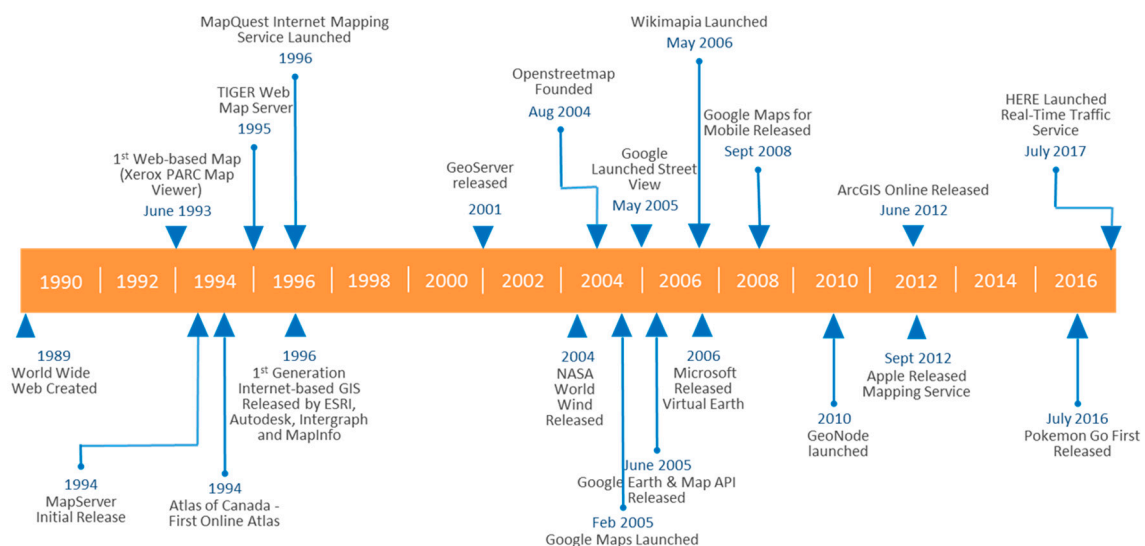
MapQuest Internet Mapping Service Launched
1996

TIGER Web Map Server
1995

1$^{st}$ Web-based Map (Xerox PARC Map Viewer)
June 1993

GeoServer released
2001

Openstreetmap Founded
Aug 2004

Google Launched Street View
May 2005

Wikimapia Launched
May 2006

Google Maps for Mobile Released
Sept 2008

ArcGIS Online Released
June 2012

HERE Launched Real-Time Traffic Service
July 2017

1990 1992 1994 1996 1998 2000 2002 2004 2006 2008 2010 2012 2014 2016

1989
World Wide Web Created

1994
MapServer Initial Release

1994
Atlas of Canada - First Online Atlas

1996
1$^{st}$ Generation Internet-based GIS Released by ESRI, Autodesk, Intergraph and MapInfo

2004
NASA World Wind Released

Feb 2005
Google Maps Launched

June 2005
Google Earth & Map API Released

2006
Microsoft Released Virtual Earth

2010
GeoNode launched

Sept 2012
Apple Released Mapping Service

July 2016
Pokemon Go First Released